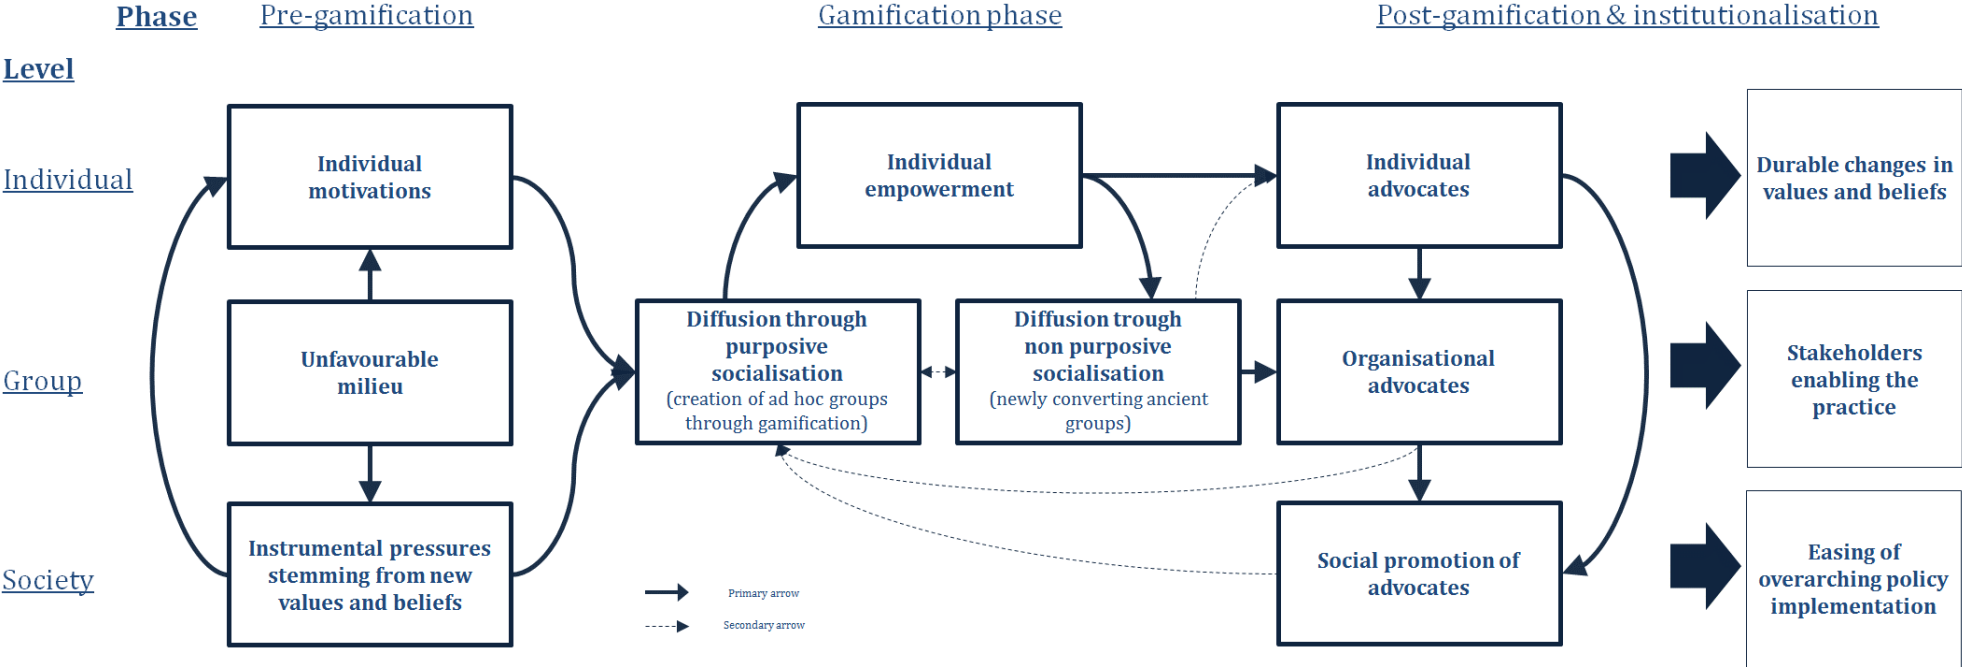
Phase
Pre-gamification
Gamification phase
Post-gamification & institutionalisation

Level

Individual

Group

Society

Individual motivations

Unfavourable milieu

Instrumental pressures stemming from new values and beliefs

Individual empowerment

Diffusion through purposive socialisation (creation of ad hoc groups through gamification)

Diffusion trough non purposive socialisation (newly converting ancient groups)

Individual advocates

Organisational advocates

Social promotion of advocates

Durable changes in values and beliefs

Stakeholders enabling the practice

Easing of overarching policy implementation

Primary arrow
Secondary arrow